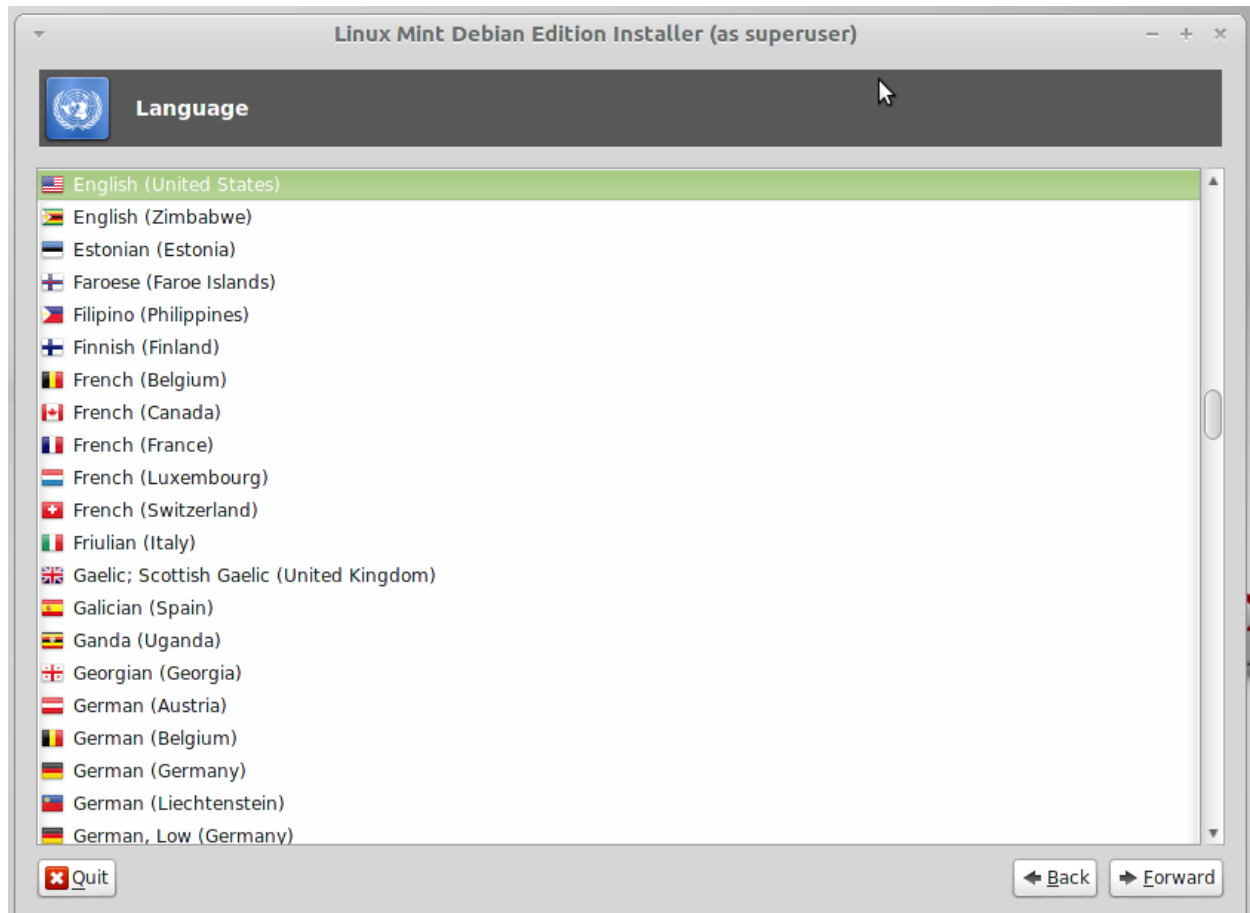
Linux Mint Debian Edition Installer (as superuser)

Language

English (United States)
English (Zimbabwe)
Estonian (Estonia)
Faroese (Faroe Islands)
Filipino (Philippines)
Finnish (Finland)
French (Belgium)
French (Canada)
French (France)
French (Luxembourg)
French (Switzerland)
Friulian (Italy)
Gaelic; Scottish Gaelic (United Kingdom)
Galician (Spain)
Ganda (Uganda)
Georgian (Georgia)
German (Austria)
German (Belgium)
German (Germany)
German (Liechtenstein)
German, Low (Germany)

Quit
Back
Forward